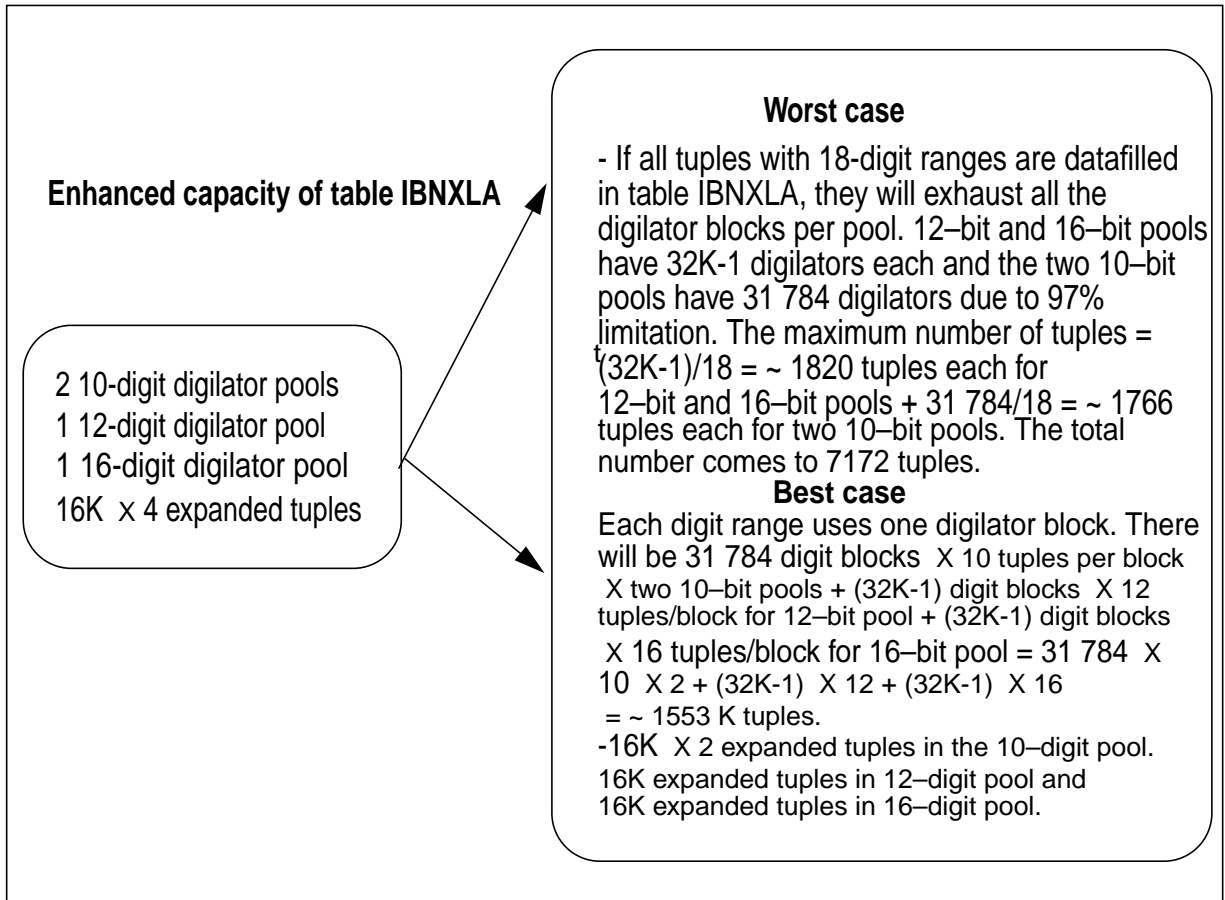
Enhanced capacity of table IBNXLA

2 10-digit digilator pools
1 12-digit digilator pool
1 16-digit digilator pool
16K X 4 expanded tuples

Worst case

- If all tuples with 18-digit ranges are datafilled in table IBNXLA, they will exhaust all the digilator blocks per pool. 12–bit and 16–bit pools have 32K-1 digilators each and the two 10–bit pools have 31 784 digilators due to 97% limitation. The maximum number of tuples = t(32K-1)/18 = ~ 1820 tuples each for 12–bit and 16–bit pools + 31 784/18 = ~ 1766 tuples each for two 10–bit pools. The total number comes to 7172 tuples.

Best case

Each digit range uses one digilator block. There will be 31 784 digit blocks X 10 tuples per block X two 10–bit pools + (32K-1) digit blocks X 12 tuples/block for 12–bit pool + (32K-1) digit blocks X 16 tuples/block for 16–bit pool = 31 784 X 10 X 2 + (32K-1) X 12 + (32K-1) X 16 = ~ 1553 K tuples.
-16K X 2 expanded tuples in the 10–digit pool.
16K expanded tuples in 12–digit pool and
16K expanded tuples in 16–digit pool.